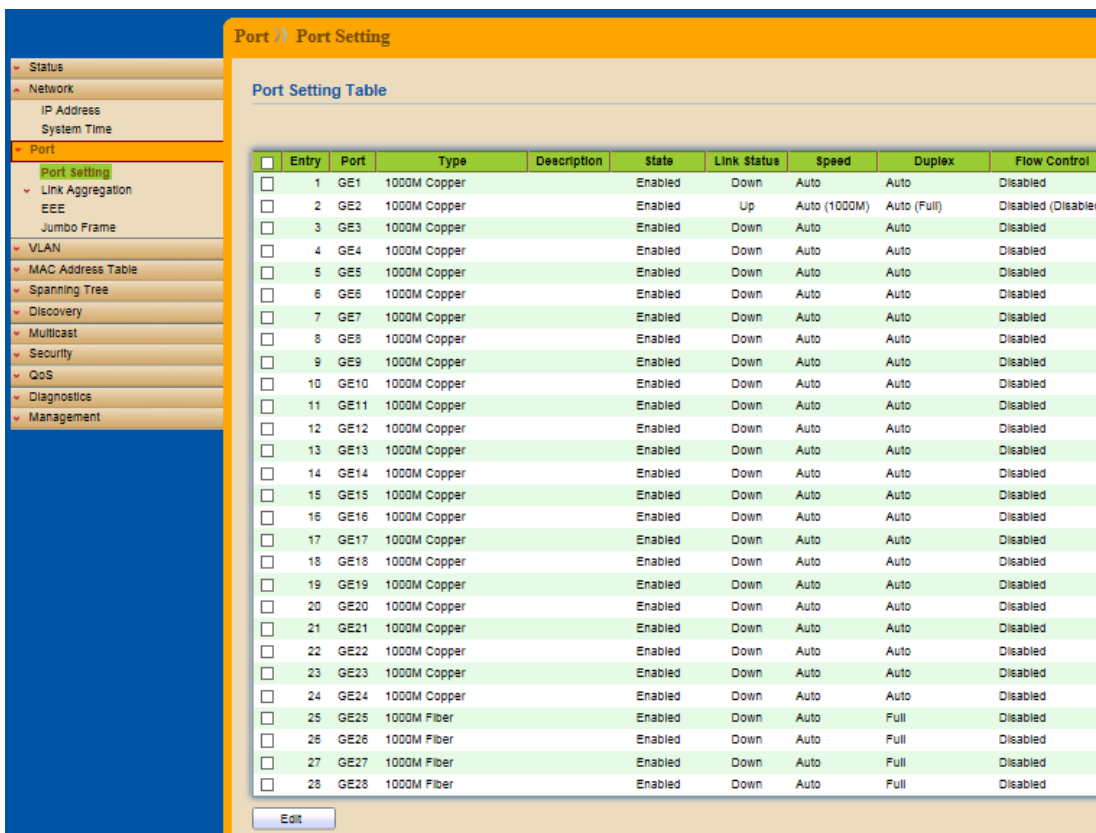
Status
Network
IP Address
System Time
Port
Port Setting
Link Aggregation
EEE
Jumbo Frame
VLAN
MAC Address Table
Spanning Tree
Discovery
Multicast
Security
QoS
Diagnostics
Management

Port » Port Setting

Port Setting Table

| | Entry | Port | Type | Description | State | Link Status | Speed | Duplex | Flow Control |
|---|---|---|---|---|---|---|---|---|---|
| ☐ | 1 | GE1 | 1000M Copper | | Enabled | Down | Auto | Auto | Disabled |
| ☐ | 2 | GE2 | 1000M Copper | | Enabled | Up | Auto (1000M) | Auto (Full) | Disabled (Disable |
| ☐ | 3 | GE3 | 1000M Copper | | Enabled | Down | Auto | Auto | Disabled |
| ☐ | 4 | GE4 | 1000M Copper | | Enabled | Down | Auto | Auto | Disabled |
| ☐ | 5 | GE5 | 1000M Copper | | Enabled | Down | Auto | Auto | Disabled |
| ☐ | 6 | GE6 | 1000M Copper | | Enabled | Down | Auto | Auto | Disabled |
| ☐ | 7 | GE7 | 1000M Copper | | Enabled | Down | Auto | Auto | Disabled |
| ☐ | 8 | GE8 | 1000M Copper | | Enabled | Down | Auto | Auto | Disabled |
| ☐ | 9 | GE9 | 1000M Copper | | Enabled | Down | Auto | Auto | Disabled |
| ☐ | 10 | GE10 | 1000M Copper | | Enabled | Down | Auto | Auto | Disabled |
| ☐ | 11 | GE11 | 1000M Copper | | Enabled | Down | Auto | Auto | Disabled |
| ☐ | 12 | GE12 | 1000M Copper | | Enabled | Down | Auto | Auto | Disabled |
| ☐ | 13 | GE13 | 1000M Copper | | Enabled | Down | Auto | Auto | Disabled |
| ☐ | 14 | GE14 | 1000M Copper | | Enabled | Down | Auto | Auto | Disabled |
| ☐ | 15 | GE15 | 1000M Copper | | Enabled | Down | Auto | Auto | Disabled |
| ☐ | 16 | GE16 | 1000M Copper | | Enabled | Down | Auto | Auto | Disabled |
| ☐ | 17 | GE17 | 1000M Copper | | Enabled | Down | Auto | Auto | Disabled |
| ☐ | 18 | GE18 | 1000M Copper | | Enabled | Down | Auto | Auto | Disabled |
| ☐ | 19 | GE19 | 1000M Copper | | Enabled | Down | Auto | Auto | Disabled |
| ☐ | 20 | GE20 | 1000M Copper | | Enabled | Down | Auto | Auto | Disabled |
| ☐ | 21 | GE21 | 1000M Copper | | Enabled | Down | Auto | Auto | Disabled |
| ☐ | 22 | GE22 | 1000M Copper | | Enabled | Down | Auto | Auto | Disabled |
| ☐ | 23 | GE23 | 1000M Copper | | Enabled | Down | Auto | Auto | Disabled |
| ☐ | 24 | GE24 | 1000M Copper | | Enabled | Down | Auto | Auto | Disabled |
| ☐ | 25 | GE25 | 1000M Fiber | | Enabled | Down | Auto | Full | Disabled |
| ☐ | 26 | GE26 | 1000M Fiber | | Enabled | Down | Auto | Full | Disabled |
| ☐ | 27 | GE27 | 1000M Fiber | | Enabled | Down | Auto | Full | Disabled |
| ☐ | 28 | GE28 | 1000M Fiber | | Enabled | Down | Auto | Full | Disabled |

Edit